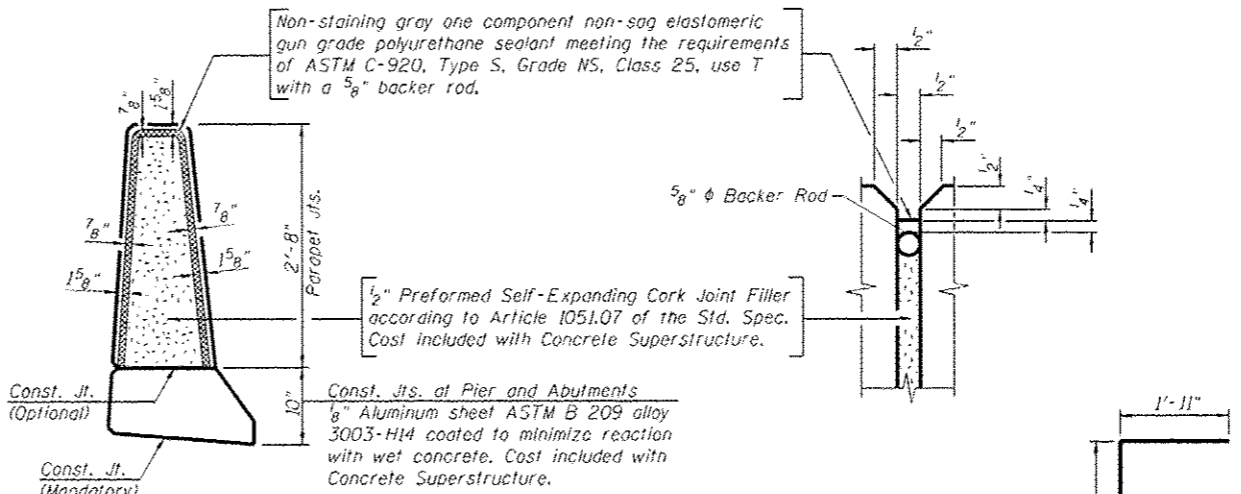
Non-staining gray one component non-sag elastomeric gun grade polyurethane sealant meeting the requirements of ASTM C-920, Type S, Grade NS, Class 25, use T with a $\frac{5}{8}$" backer rod.

$\frac{7}{8}$"

$1\frac{5}{8}$"

$\frac{7}{8}$"

$\frac{7}{8}$"

$1\frac{5}{8}$"

$1\frac{5}{8}$"

2'-8"

Parapet Jts.

10"

Const. Jt. (Optional)

Const. Jt. (Mandatory)

$\frac{1}{2}$" Preformed Self-Expanding Cork Joint Filler according to Article 1051.07 of the Std. Spec. Cost included with Concrete Superstructure.

Const. Jts. at Pier and Abutments
$\frac{1}{8}$" Aluminum sheet ASTM B 209 alloy 3003-H14 coated to minimize reaction with wet concrete. Cost included with Concrete Superstructure.

$\frac{1}{2}$"

$\frac{1}{2}$"

$\frac{1}{2}$"

$\frac{1}{2}$"

$\frac{1}{4}$"

$\frac{1}{4}$"

$\frac{5}{8}$" $\phi$ Backer Rod

1'-11"